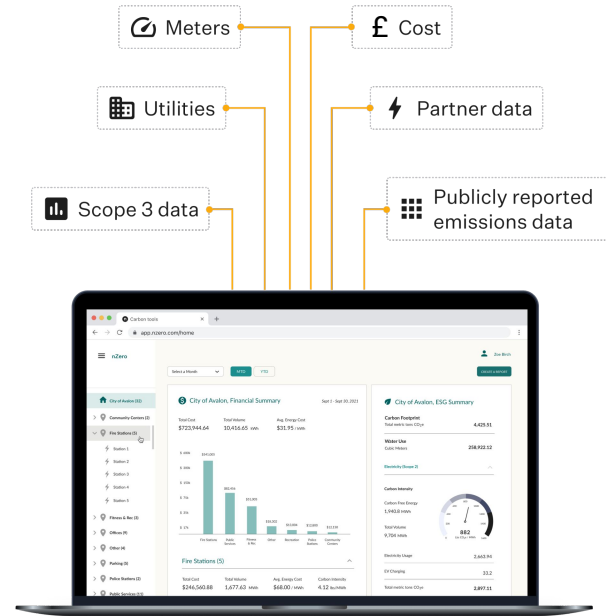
Meters

£ Cost

Utilities

Partner data

Scope 3 data

Publicly reported emissions data

Carbon tools

app.nzero.com/home

nZero

Zoe Birch

Select a Month

MTD

YTD

CREATE A REPORT

City of Avalon (55)

Community Centers (2)

Fire Stations (5)

Station 1

Station 2

Station 3

Station 4

Station 5

Fitness & Rec (3)

Offices (9)

Other (4)

Parking (0)

Police Stations (2)

Public Services (11)

City of Avalon, Financial Summary

Sept 1 - Sept 30, 2021

Total Cost

$723,944.64

Total Volume

10,416.65 MWh

Avg. Energy Cost

$31.95 / MWh

$ 100k

$ 80k

$ 60k

$ 40k

$ 20k

$ 0k

Fire Stations (5)

Total Cost

$246,560.88

Total Volume

1,677.63 MWh

Avg. Energy Cost

$68.00 / MWh

Carbon Intensity

4.12 lbs/MWh

City of Avalon, ESG Summary

Carbon Footprint

Total metric tons $CO_2e$

4,425.51

Water Use

Cubic Meters

258,922.12

Electricity (Scope 2)

Carbon Intensity

Carbon Free Energy

1,940.8 MWh

Total Volume

9,706 MWh

882

Electricity Usage

2,663.94

EV Charging

33.2

Total metric tons $CO_2e$

3,897.11